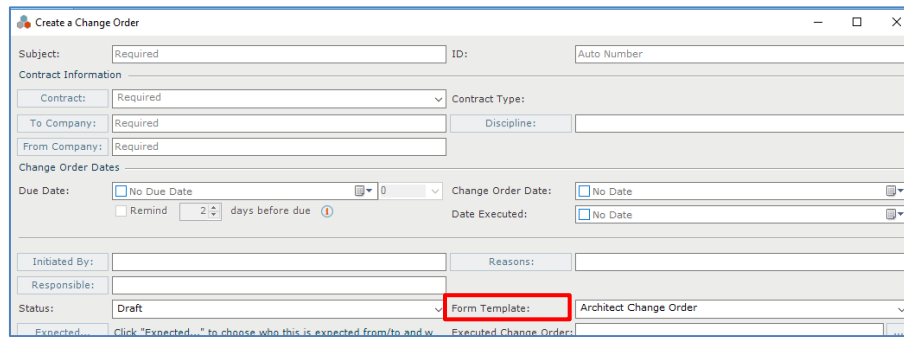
Create a Change Order

Subject: Required
ID: Auto Number

Contract Information

Contract: Required
Contract Type:

To Company: Required
Discipline:

From Company: Required

Change Order Dates

Due Date: No Due Date
0
Change Order Date: No Date

Remind 2 days before due
Date Executed: No Date

Initiated By:
Reasons:

Responsible:

Status: Draft
Form Template: Architect Change Order

Expected...
Click "Expected..." to choose who this is expected from/to and w
Executed Change Order: